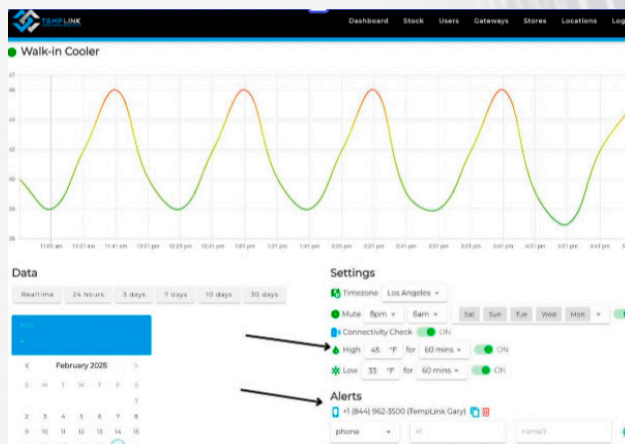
TEMPLINK

Dashboard Stock Users Gateways Stores Locations Log

Walk-in Cooler

47
46
44
42
40
38
36

11:01 am 11:21 am 11:41 am 12:01 pm 12:21 pm 12:41 pm 1:01 pm 1:21 pm 1:41 pm 2:01 pm 2:21 pm 2:41 pm 3:01 pm 3:21 pm 3:41 pm 4:01 pm 4:21 pm 4:41 pm

Data

Realtime 24 hours 3 days 7 days 10 days 30 days

February 2025

S M T W T F S
1
2 3 4 5 6 7 8
9 10 11 12 13 14 15

Settings

Timezone Los Angeles

Mute 8pm 6am Sat Sun Tue Wed Mon

Connectivity Check ON

High 45 °F for 60 mins ON

Low 33 °F for 60 mins ON

Alerts

+1 (844) 962-3500 (TempLink Gary)

phone +1 name?